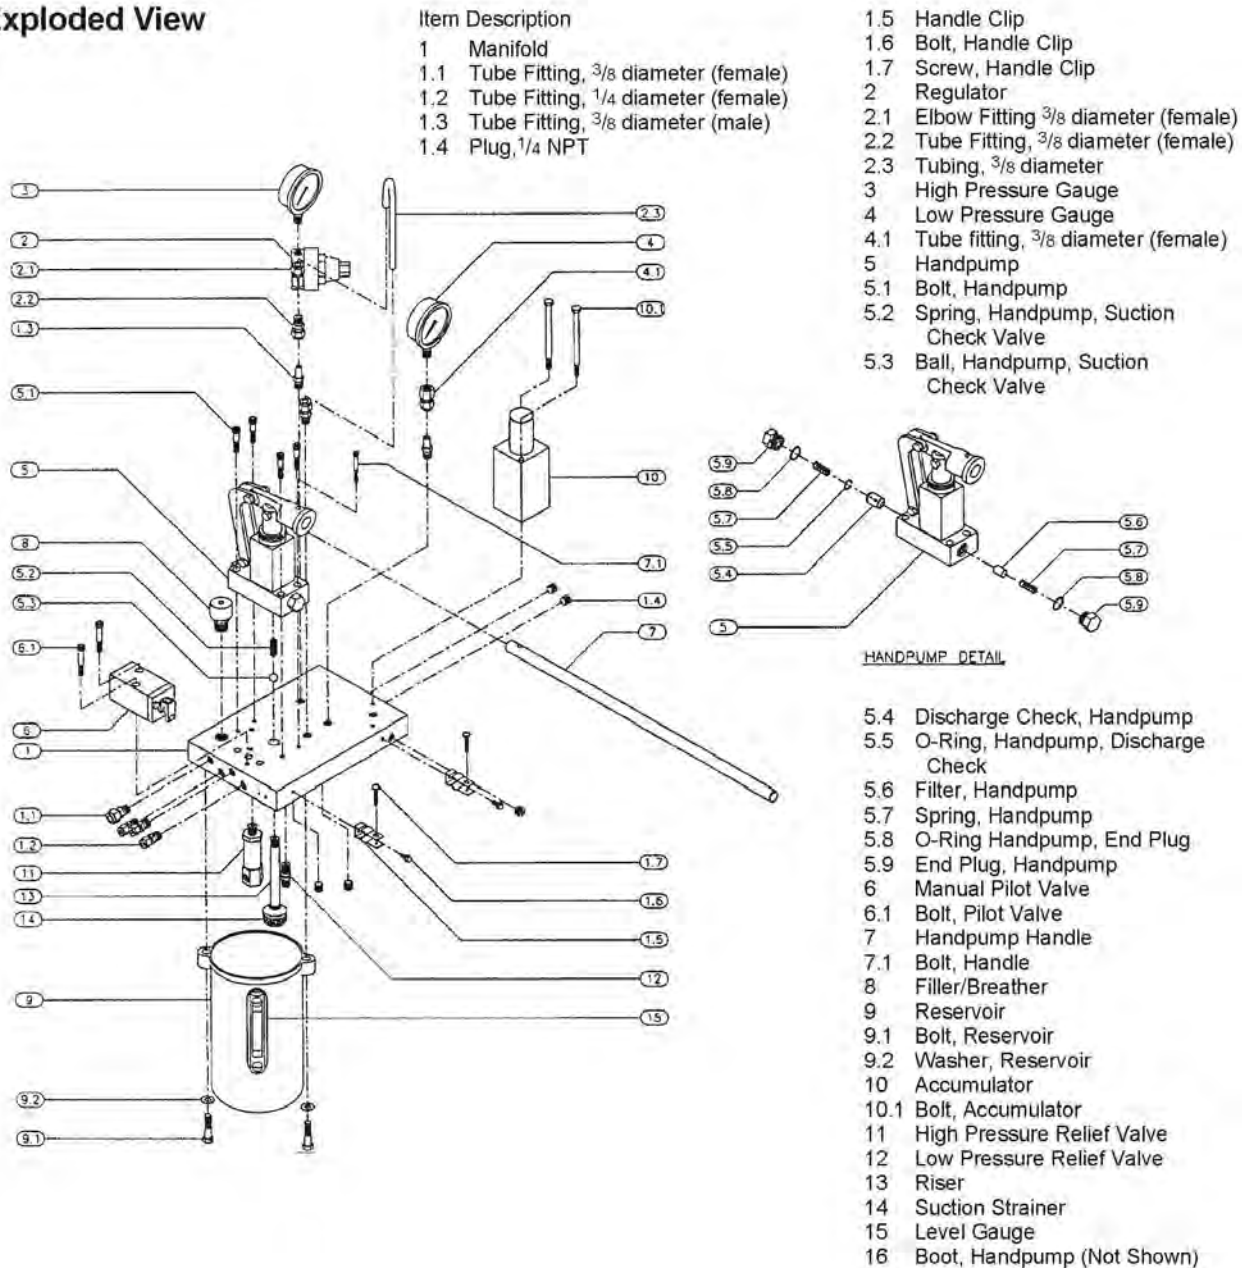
xploded View

Item Description
1 Manifold
1.1 Tube Fitting, $^3/_8$ diameter (female)
1.2 Tube Fitting, $^1/_4$ diameter (female)
1.3 Tube Fitting, $^3/_8$ diameter (male)
1.4 Plug, $^1/_4$ NPT

1.5 Handle Clip
1.6 Bolt, Handle Clip
1.7 Screw, Handle Clip
2 Regulator
2.1 Elbow Fitting $^3/_8$ diameter (female)
2.2 Tube Fitting, $^3/_8$ diameter (female)
2.3 Tubing, $^3/_8$ diameter
3 High Pressure Gauge
4 Low Pressure Gauge
4.1 Tube fitting, $^3/_8$ diameter (female)
5 Handpump
5.1 Bolt, Handpump
5.2 Spring, Handpump, Suction Check Valve
5.3 Ball, Handpump, Suction Check Valve

3
2
2.1
2.2
1.3
5.1
5
8
5.2
5.3
6.1
6
1
1.1
1.2
11
13
14
9
9.2
9.1
2.3
4
4.1
10.1
10
7.1
1.4
7
1.7
1.6
1.5
12
15

5.9
5.8
5.7
5.5
5.4
5
5.6
5.7
5.8
5.9

HANDPUMP DETAIL

5.4 Discharge Check, Handpump
5.5 O-Ring, Handpump, Discharge Check
5.6 Filter, Handpump
5.7 Spring, Handpump
5.8 O-Ring Handpump, End Plug
5.9 End Plug, Handpump
6 Manual Pilot Valve
6.1 Bolt, Pilot Valve
7 Handpump Handle
7.1 Bolt, Handle
8 Filler/Breather
9 Reservoir
9.1 Bolt, Reservoir
9.2 Washer, Reservoir
10 Accumulator
10.1 Bolt, Accumulator
11 High Pressure Relief Valve
12 Low Pressure Relief Valve
13 Riser
14 Suction Strainer
15 Level Gauge
16 Boot, Handpump (Not Shown)